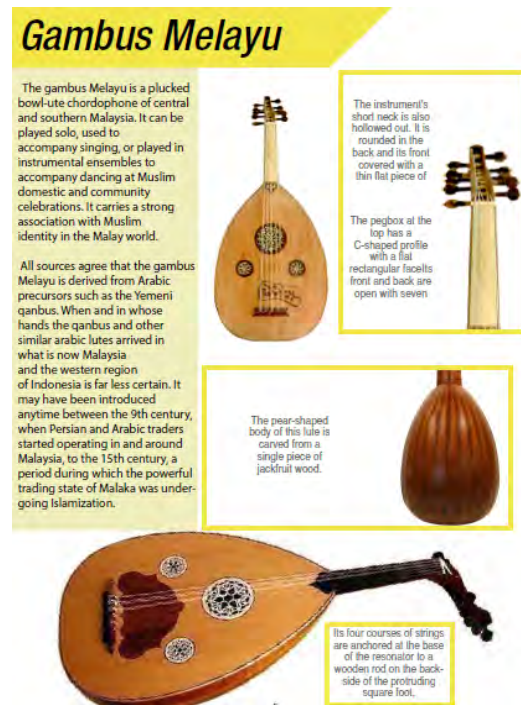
Gambus Melayu

The gambus Melayu is a plucked bowl-ute chordophone of central and southern Malaysia. It can be played solo, used to accompany singing, or played in instrumental ensembles to accompany dancing at Muslim domestic and community celebrations. It carries a strong association with Muslim identity in the Malay world.

All sources agree that the gambus Melayu is derived from Arabic precursors such as the Yemeni qanbus. When and in whose hands the qanbus and other similar arabic lutes arrived in what is now Malaysia and the western region of Indonesia is far less certain. It may have been introduced anytime between the 9th century, when Persian and Arabic traders started operating in and around Malaysia, to the 15th century, a period during which the powerful trading state of Malaka was undergoing Islamization.

The instrument's short neck is also hollowed out. It is rounded in the back and its front covered with a thin flat piece of

The pegbox at the top has a C-shaped profile with a flat rectangular facelts front and back are open with seven

The pear-shaped body of this lute is carved from a single piece of jackfruit wood.

Its four courses of strings are anchored at the base of the resonator to a wooden rod on the backside of the protruding square foot.